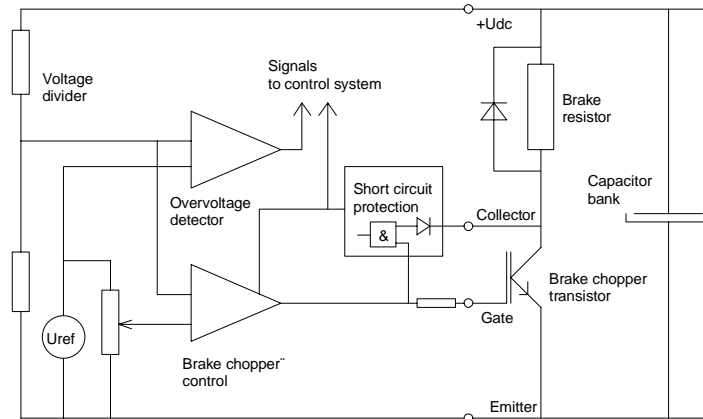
+Udc

Voltage divider

Signals to control system

Brake resistor

Overvoltage detector

Short circuit protection

&

Collector

Capacitor bank

Brake chopper transistor

Gate

Uref

Brake chopper¨ control

Emitter